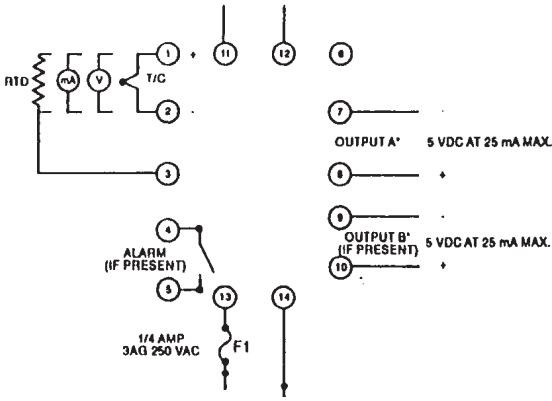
RTD

mA

V

T/C

1

+

2

-

3

11

12

6

7

-

OUTPUT A*

5 VDC AT 25 mA MAX.

8

+

9

-

OUTPUT B*
(IF PRESENT)

5 VDC AT 25 mA MAX.

10

+

4

ALARM
(IF PRESENT)

5

13

14

1/4 AMP
3AG 250 VAC

F1